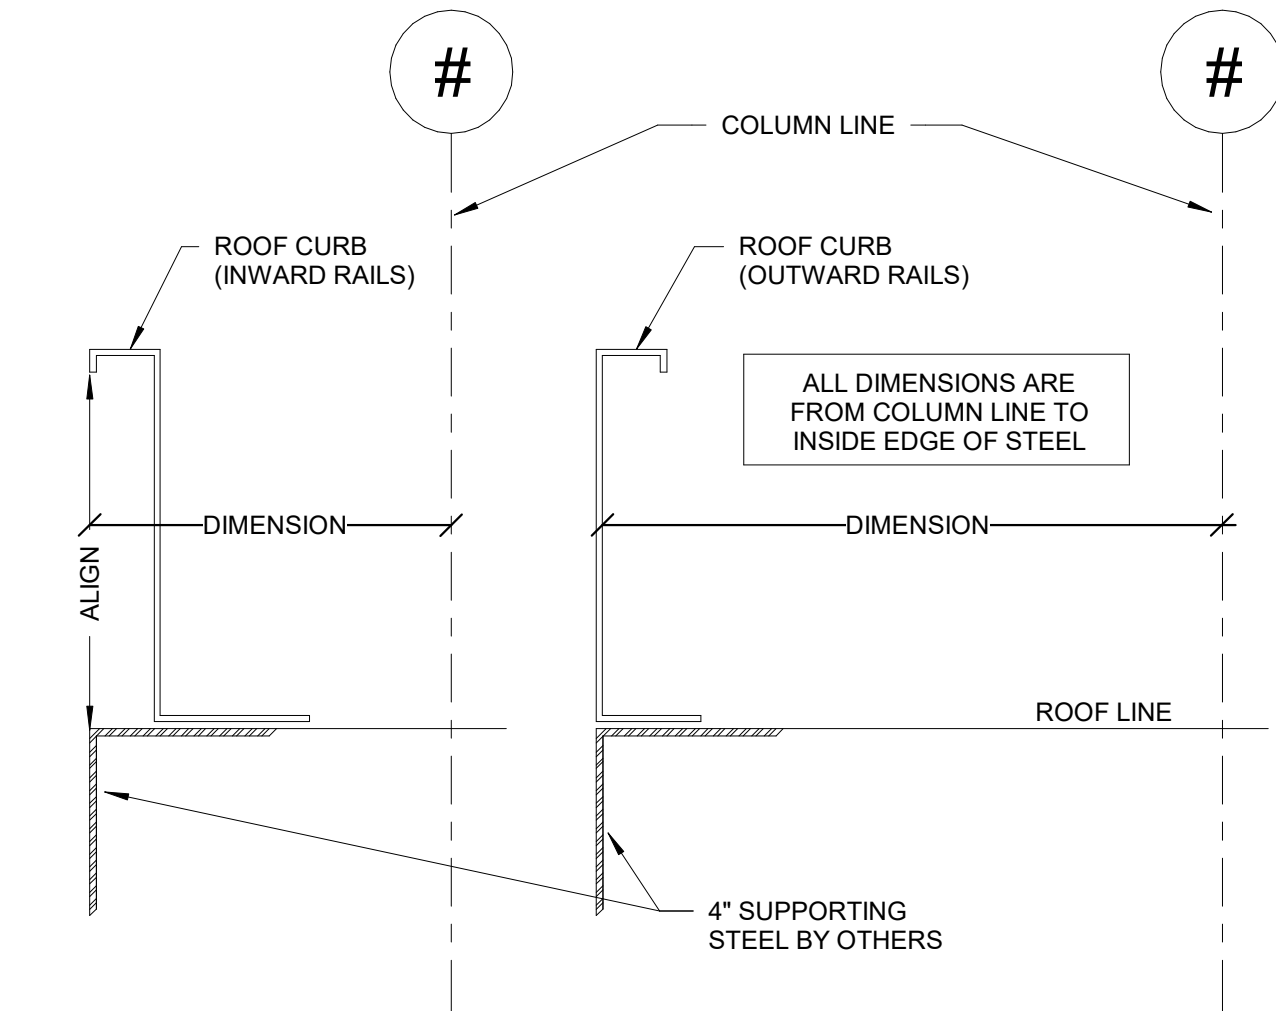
#

#

COLUMN LINE

ROOF CURB
(INWARD RAILS)

ROOF CURB
(OUTWARD RAILS)

ALL DIMENSIONS ARE FROM COLUMN LINE TO INSIDE EDGE OF STEEL

DIMENSION

DIMENSION

ALIGN

ROOF LINE

4" SUPPORTING STEEL BY OTHERS